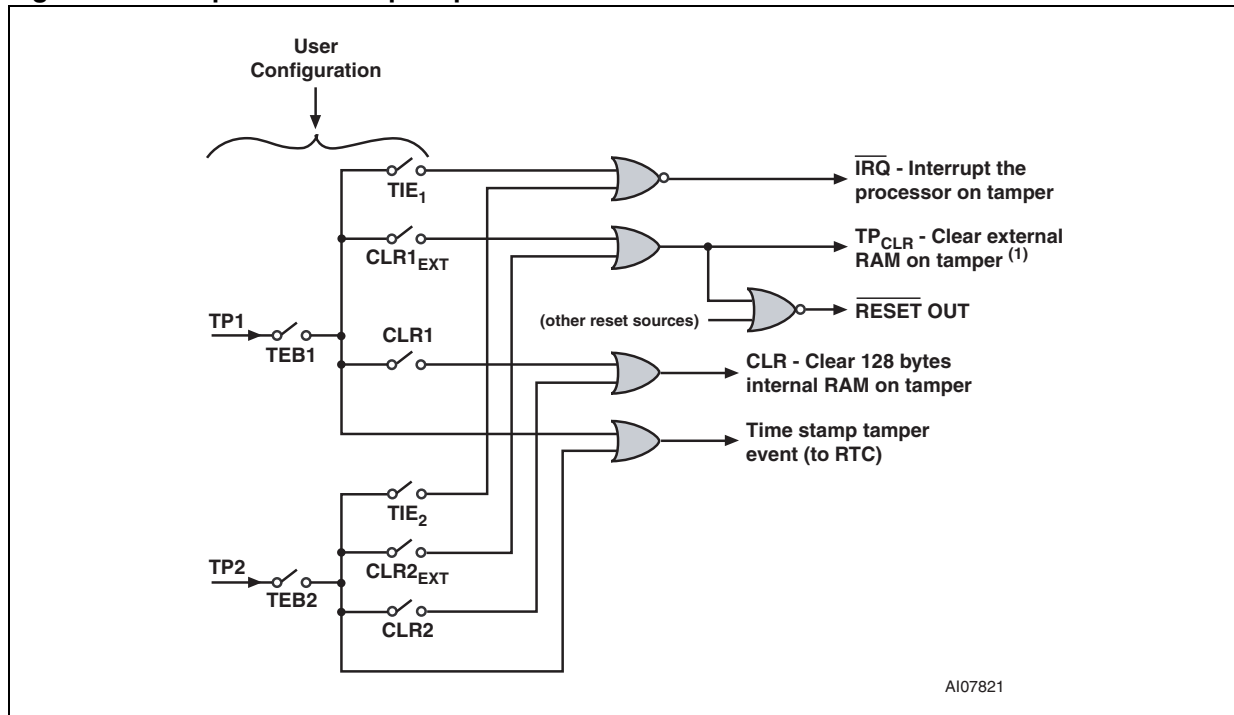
User Configuration

$TIE_1$

$CLR1_{EXT}$

TP1

TEB1

CLR1

$\overline{IRQ}$ - Interrupt the processor on tamper

$TP_{CLR}$ - Clear external RAM on tamper (1)

(other reset sources)

$\overline{RESET}$ OUT

CLR - Clear 128 bytes internal RAM on tamper

Time stamp tamper event (to RTC)

$TIE_2$

$CLR2_{EXT}$

TP2

TEB2

CLR2

AI07821